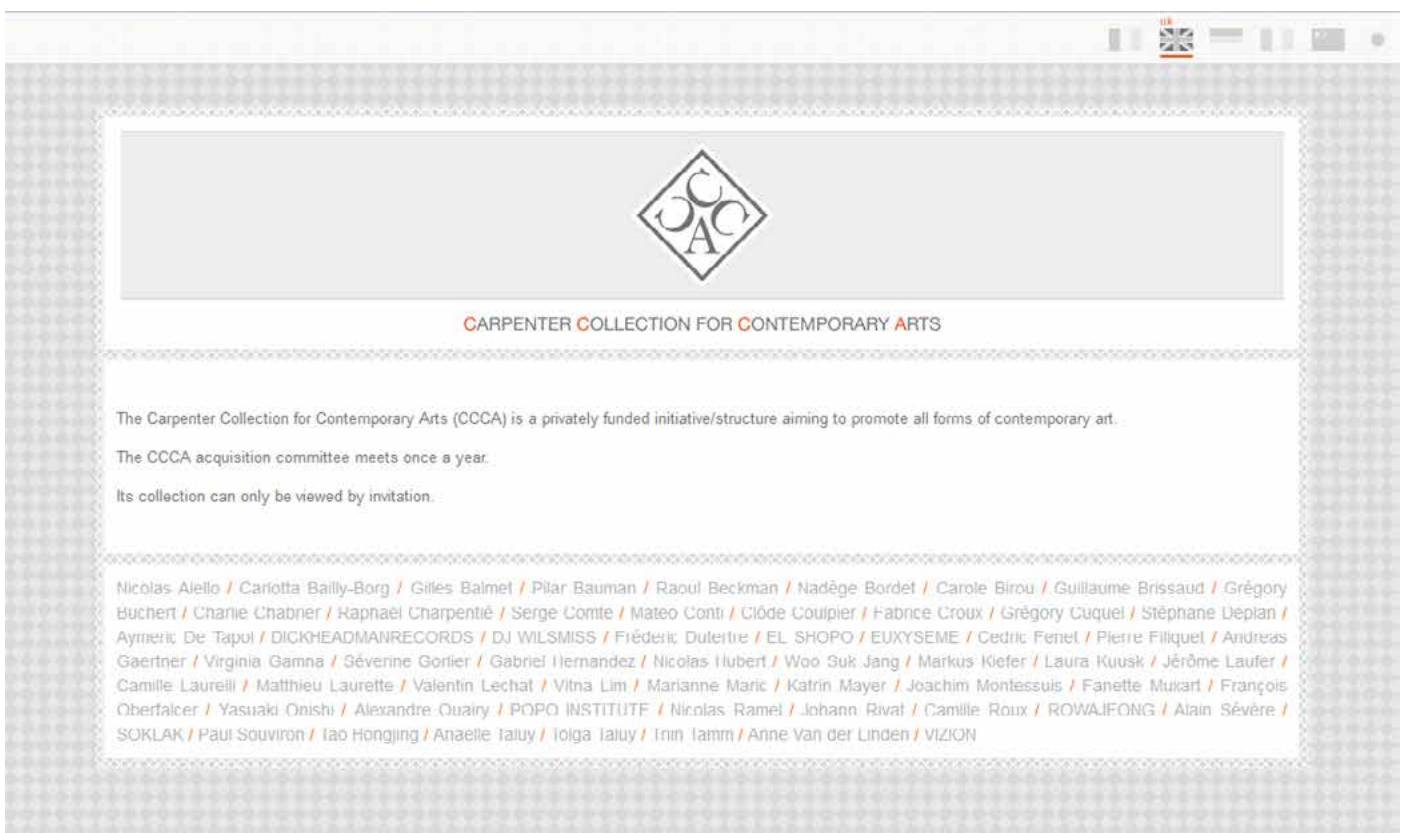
uk

CCCA

CARPENTER COLLECTION FOR CONTEMPORARY ARTS

The Carpenter Collection for Contemporary Arts (CCCA) is a privately funded initiative/structure aiming to promote all forms of contemporary art.

The CCCA acquisition committee meets once a year.

Its collection can only be viewed by invitation.

Nicolas Aiello / Carlotta Bailly-Borg / Gilles Balmet / Pilar Bauman / Raoul Beckman / Nadège Bordet / Carole Birou / Guillaume Brissaud / Grégory Buchert / Charlie Chabrier / Raphaël Charpentié / Serge Comte / Mateo Conti / Clöde Coulpier / Fabrice Croux / Grégory Cuquel / Stéphane Deplan / Aymeric De Tapol / DICKHEADMANRECORDS / DJ WILSMISS / Frédéric Dutertre / EL SHOPO / EUXYSEME / Cédric Fenet / Pierre Filiquet / Andreas Gaertner / Virginia Gamna / Séverine Gorlier / Gabriel Hernandez / Nicolas Hubert / Woo Suk Jang / Markus Kiefer / Laura Kuusk / Jérôme Laufer / Camille Laurelli / Matthieu Laurette / Valentin Lechat / Vitna Lim / Marianne Maric / Katrin Mayer / Joachim Montessuis / Fanette Mukart / François Oberfalcer / Yasuaki Onishi / Alexandre Quairy / POPO INSTITUTE / Nicolas Ramel / Johann Rivat / Camille Roux / ROWAJEONG / Alain Sévère / SOKLAK / Paul Souviron / Tao Hongjing / Anaëlle Taluy / Tolga Taluy / Triin Tamm / Anne Van der Linden / VIZION